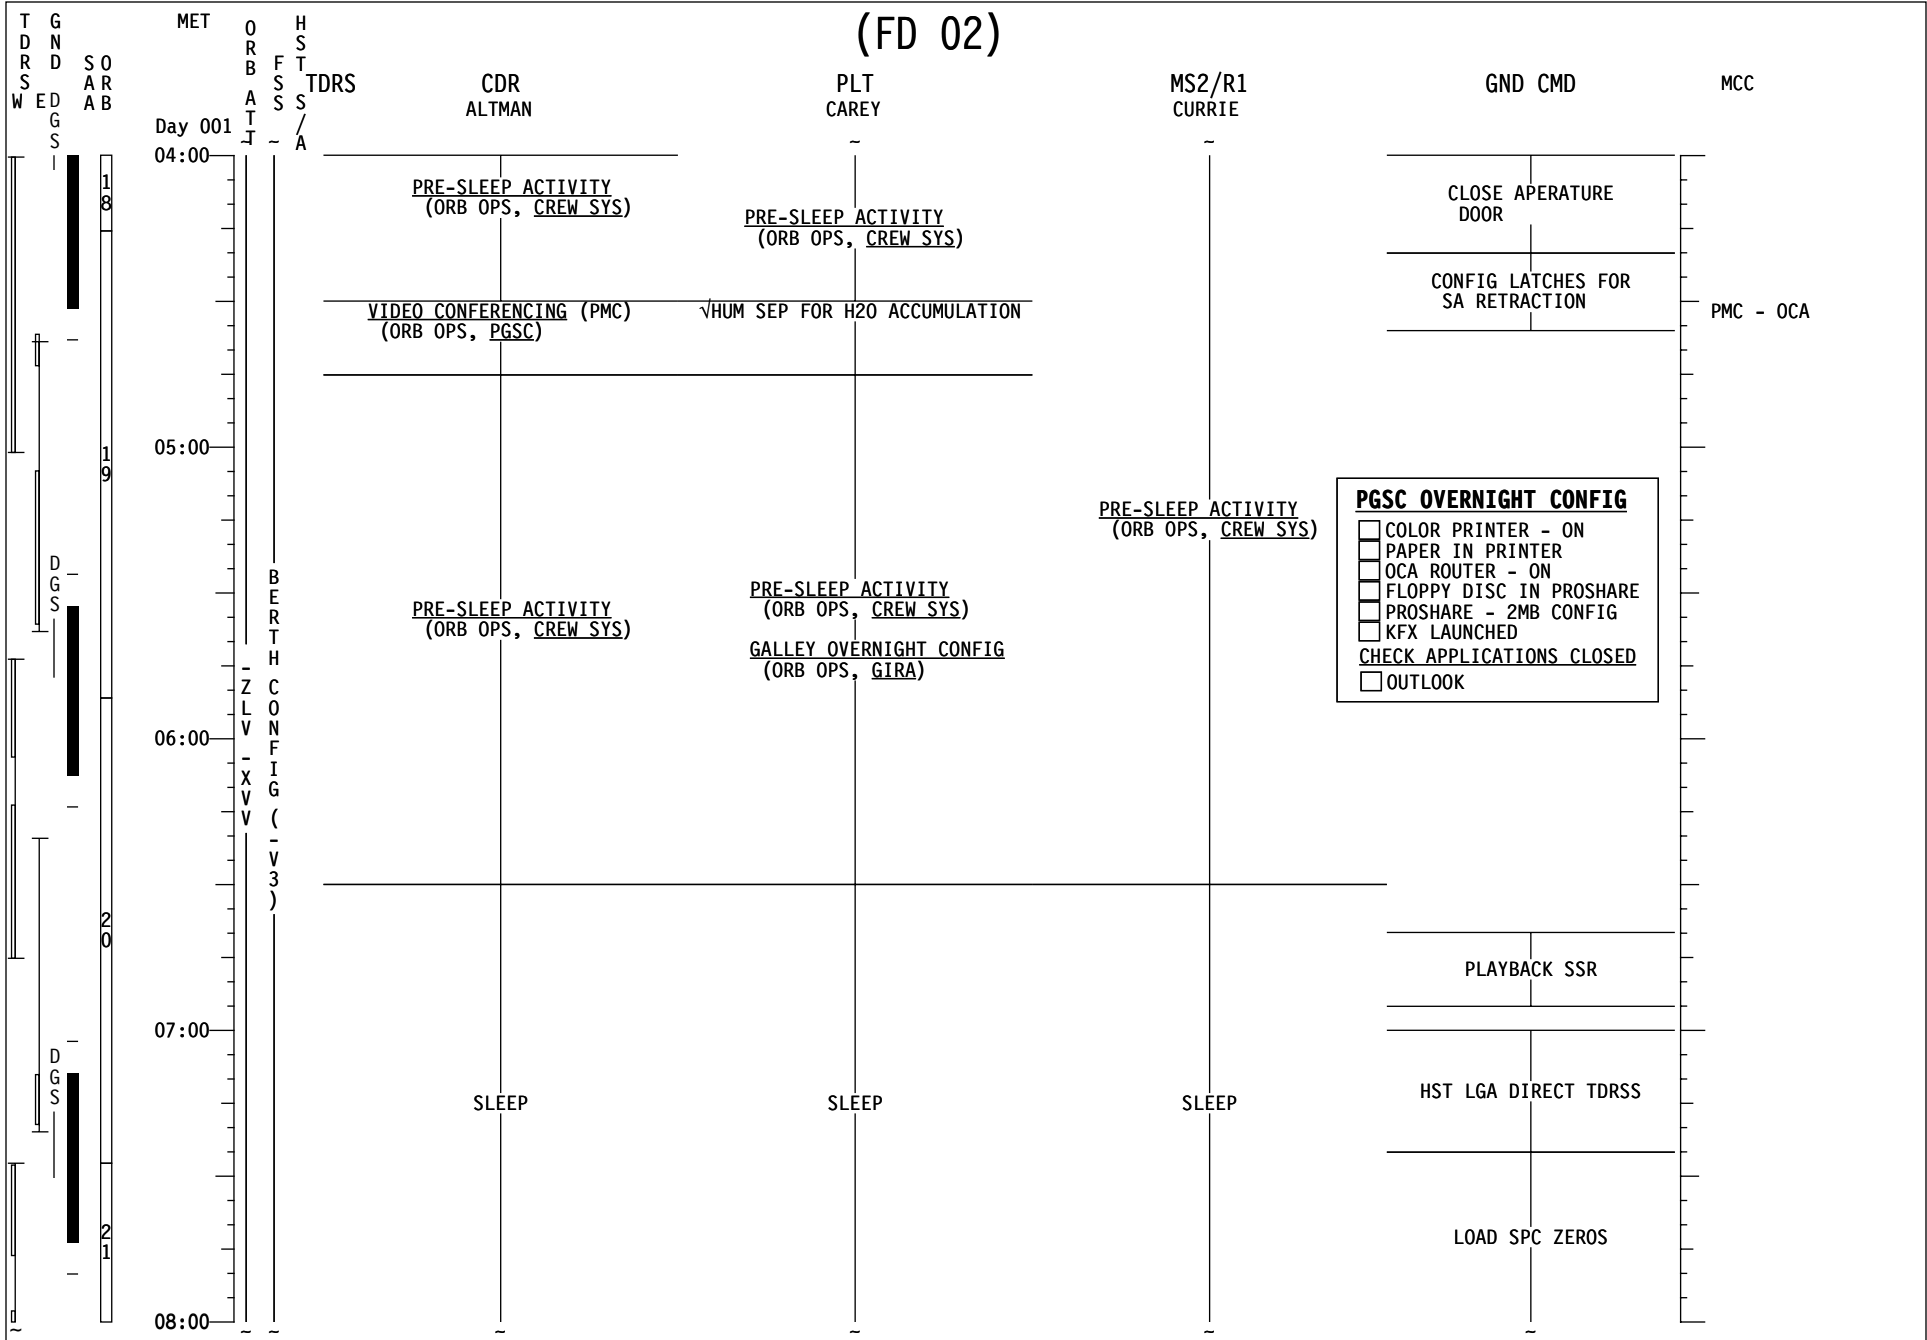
(FD 02)

TDRS W E
GND DGS
SAA
ORB
MET
ORB ATT
FSS
HST S/A
TDRS
CDR ALTMAN
PLT CAREY
MS2/R1 CURRIE
GND CMD
MCC

Day 001

04:00
05:00
06:00
07:00
08:00

18
19
20
21

DGS
DGS

-ZLV-XVV
BERTH CONFIG (-V3)

PRE-SLEEP ACTIVITY (ORB OPS, CREW SYS)

PRE-SLEEP ACTIVITY (ORB OPS, CREW SYS)

CLOSE APERATURE DOOR

CONFIG LATCHES FOR SA RETRACTION

VIDEO CONFERENCING (PMC) (ORB OPS, PGSC)

√HUM SEP FOR H2O ACCUMULATION

PMC - OCA

PRE-SLEEP ACTIVITY (ORB OPS, CREW SYS)

PGSC OVERNIGHT CONFIG
☐ COLOR PRINTER - ON
☐ PAPER IN PRINTER
☐ OCA ROUTER - ON
☐ FLOPPY DISC IN PROSHARE
☐ PROSHARE - 2MB CONFIG
☐ KFX LAUNCHED
CHECK APPLICATIONS CLOSED
☐ OUTLOOK

PRE-SLEEP ACTIVITY (ORB OPS, CREW SYS)

PRE-SLEEP ACTIVITY (ORB OPS, CREW SYS)

GALLEY OVERNIGHT CONFIG (ORB OPS, GIRA)

PLAYBACK SSR

HST LGA DIRECT TDRSS

SLEEP
SLEEP
SLEEP

LOAD SPC ZEROS